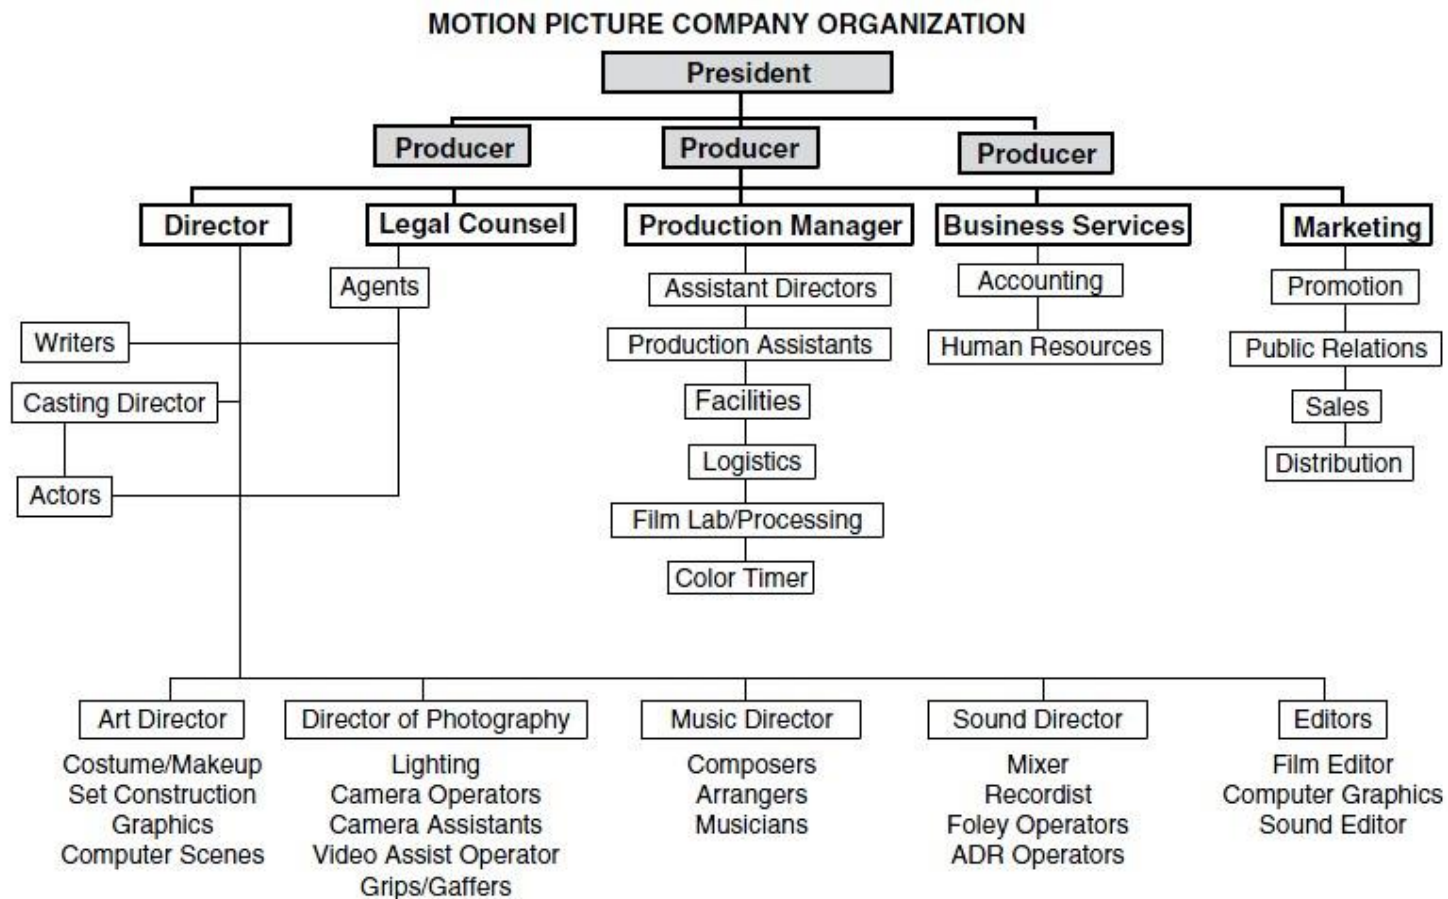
MOTION PICTURE COMPANY ORGANIZATION

President

Producer
Producer
Producer

Director
Legal Counsel
Production Manager
Business Services
Marketing

Agents
Writers
Casting Director
Actors

Assistant Directors
Production Assistants
Facilities
Logistics
Film Lab/Processing
Color Timer

Accounting
Human Resources

Promotion
Public Relations
Sales
Distribution

Art Director
Costume/Makeup
Set Construction
Graphics
Computer Scenes

Director of Photography
Lighting
Camera Operators
Camera Assistants
Video Assist Operator
Grips/Gaffers

Music Director
Composers
Arrangers
Musicians

Sound Director
Mixer
Recordist
Foley Operators
ADR Operators

Editors
Film Editor
Computer Graphics
Sound Editor